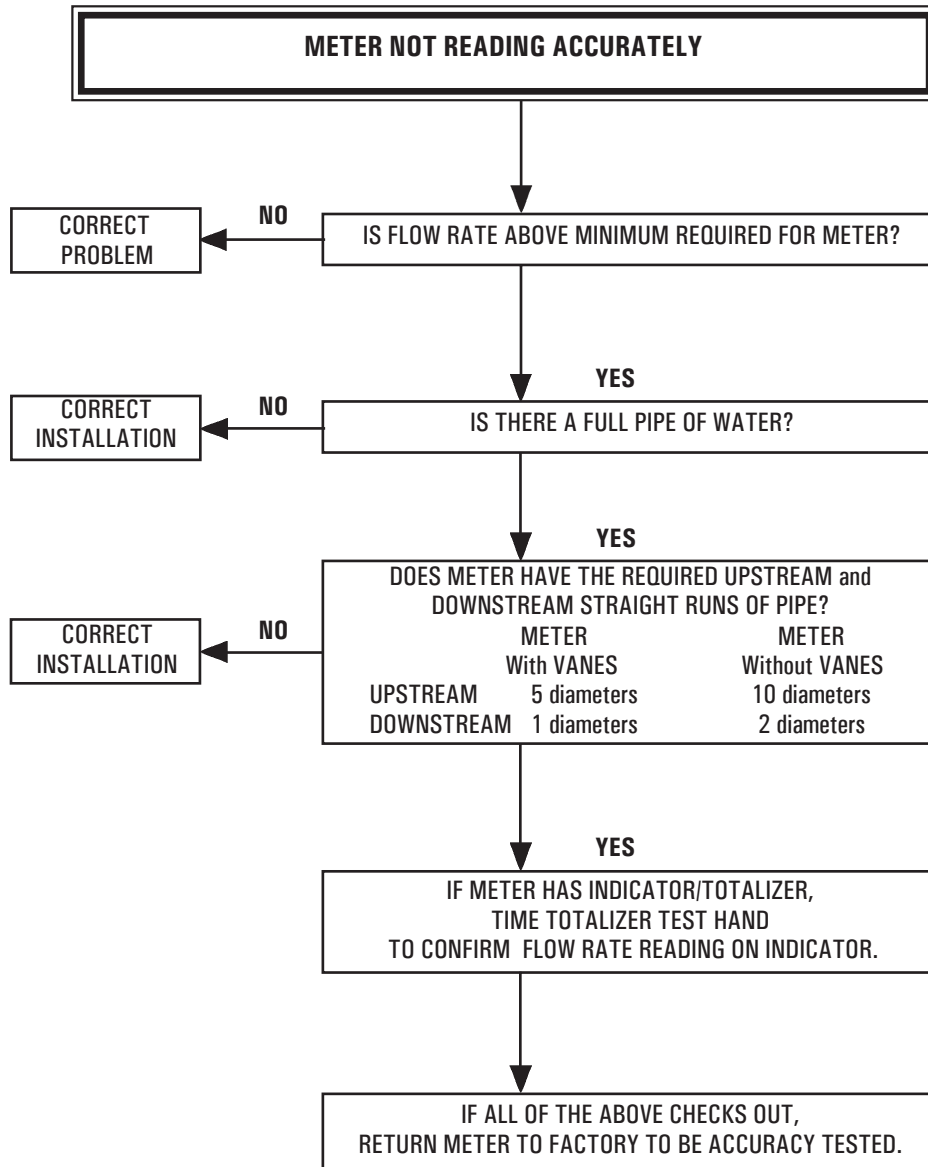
METER NOT READING ACCURATELY

IS FLOW RATE ABOVE MINIMUM REQUIRED FOR METER?

NO

CORRECT PROBLEM

YES

IS THERE A FULL PIPE OF WATER?

NO

CORRECT INSTALLATION

YES

DOES METER HAVE THE REQUIRED UPSTREAM and DOWNSTREAM STRAIGHT RUNS OF PIPE?

| | METER With VANES | METER Without VANES |
|---|---|---|
| UPSTREAM | 5 diameters | 10 diameters |
| DOWNSTREAM | 1 diameters | 2 diameters |

NO

CORRECT INSTALLATION

YES

IF METER HAS INDICATOR/TOTALIZER, TIME TOTALIZER TEST HAND TO CONFIRM FLOW RATE READING ON INDICATOR.

IF ALL OF THE ABOVE CHECKS OUT, RETURN METER TO FACTORY TO BE ACCURACY TESTED.